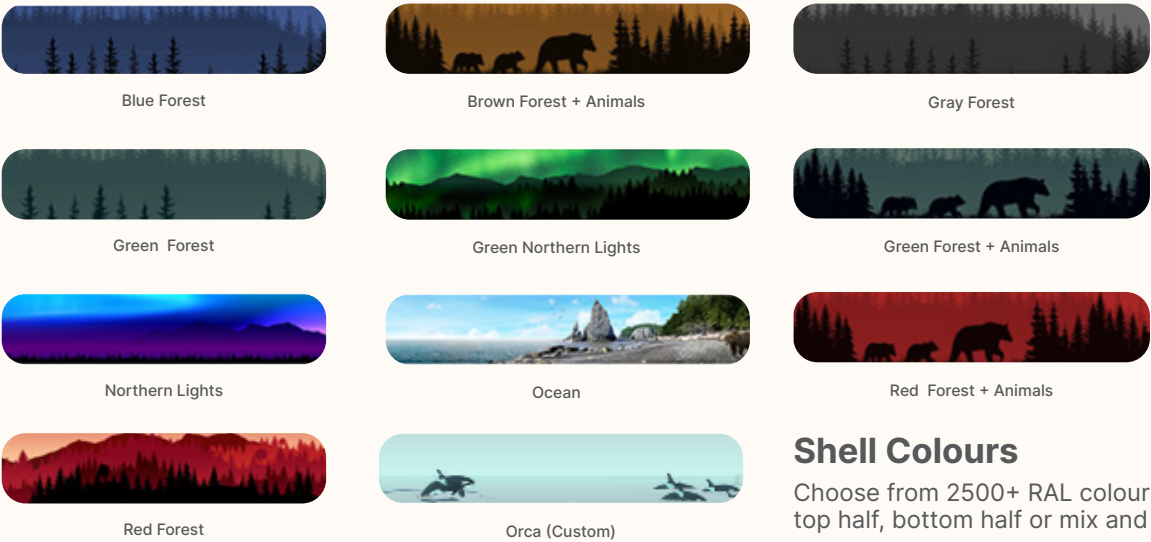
Blue Forest

Brown Forest + Animals

Gray Forest

Green Forest

Green Northern Lights

Green Forest + Animals

Northern Lights

Ocean

Red Forest + Animals

Red Forest

Orca (Custom)

Shell Colours

Choose from 2500+ RAL colour top half, bottom half or mix and